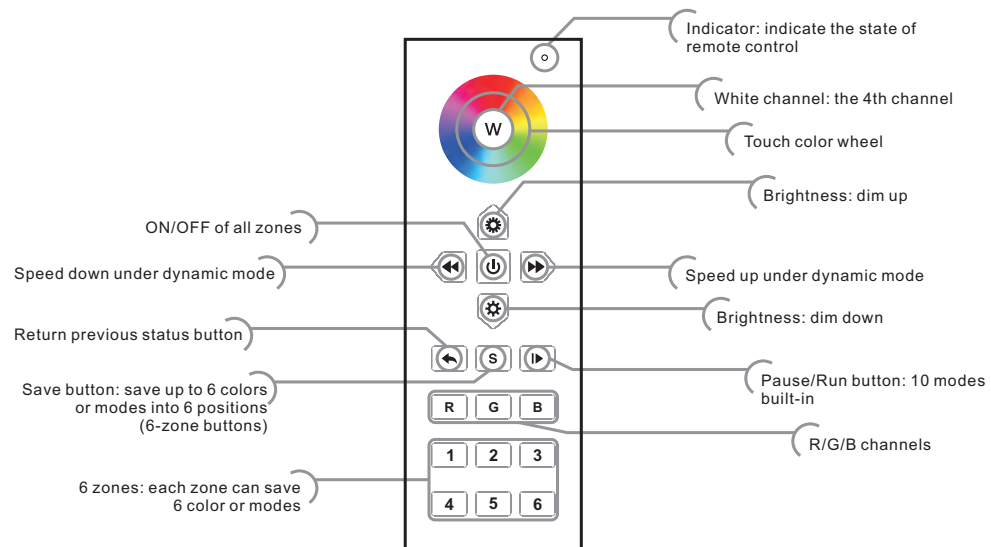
Indicator: indicate the state of remote control

W

White channel: the 4th channel

Touch color wheel

Brightness: dim up

ON/OFF of all zones

Speed down under dynamic mode

Speed up under dynamic mode

Brightness: dim down

Return previous status button

S

Save button: save up to 6 colors or modes into 6 positions (6-zone buttons)

Pause/Run button: 10 modes built-in

R G B

R/G/B channels

1 2 3

4 5 6

6 zones: each zone can save 6 color or modes